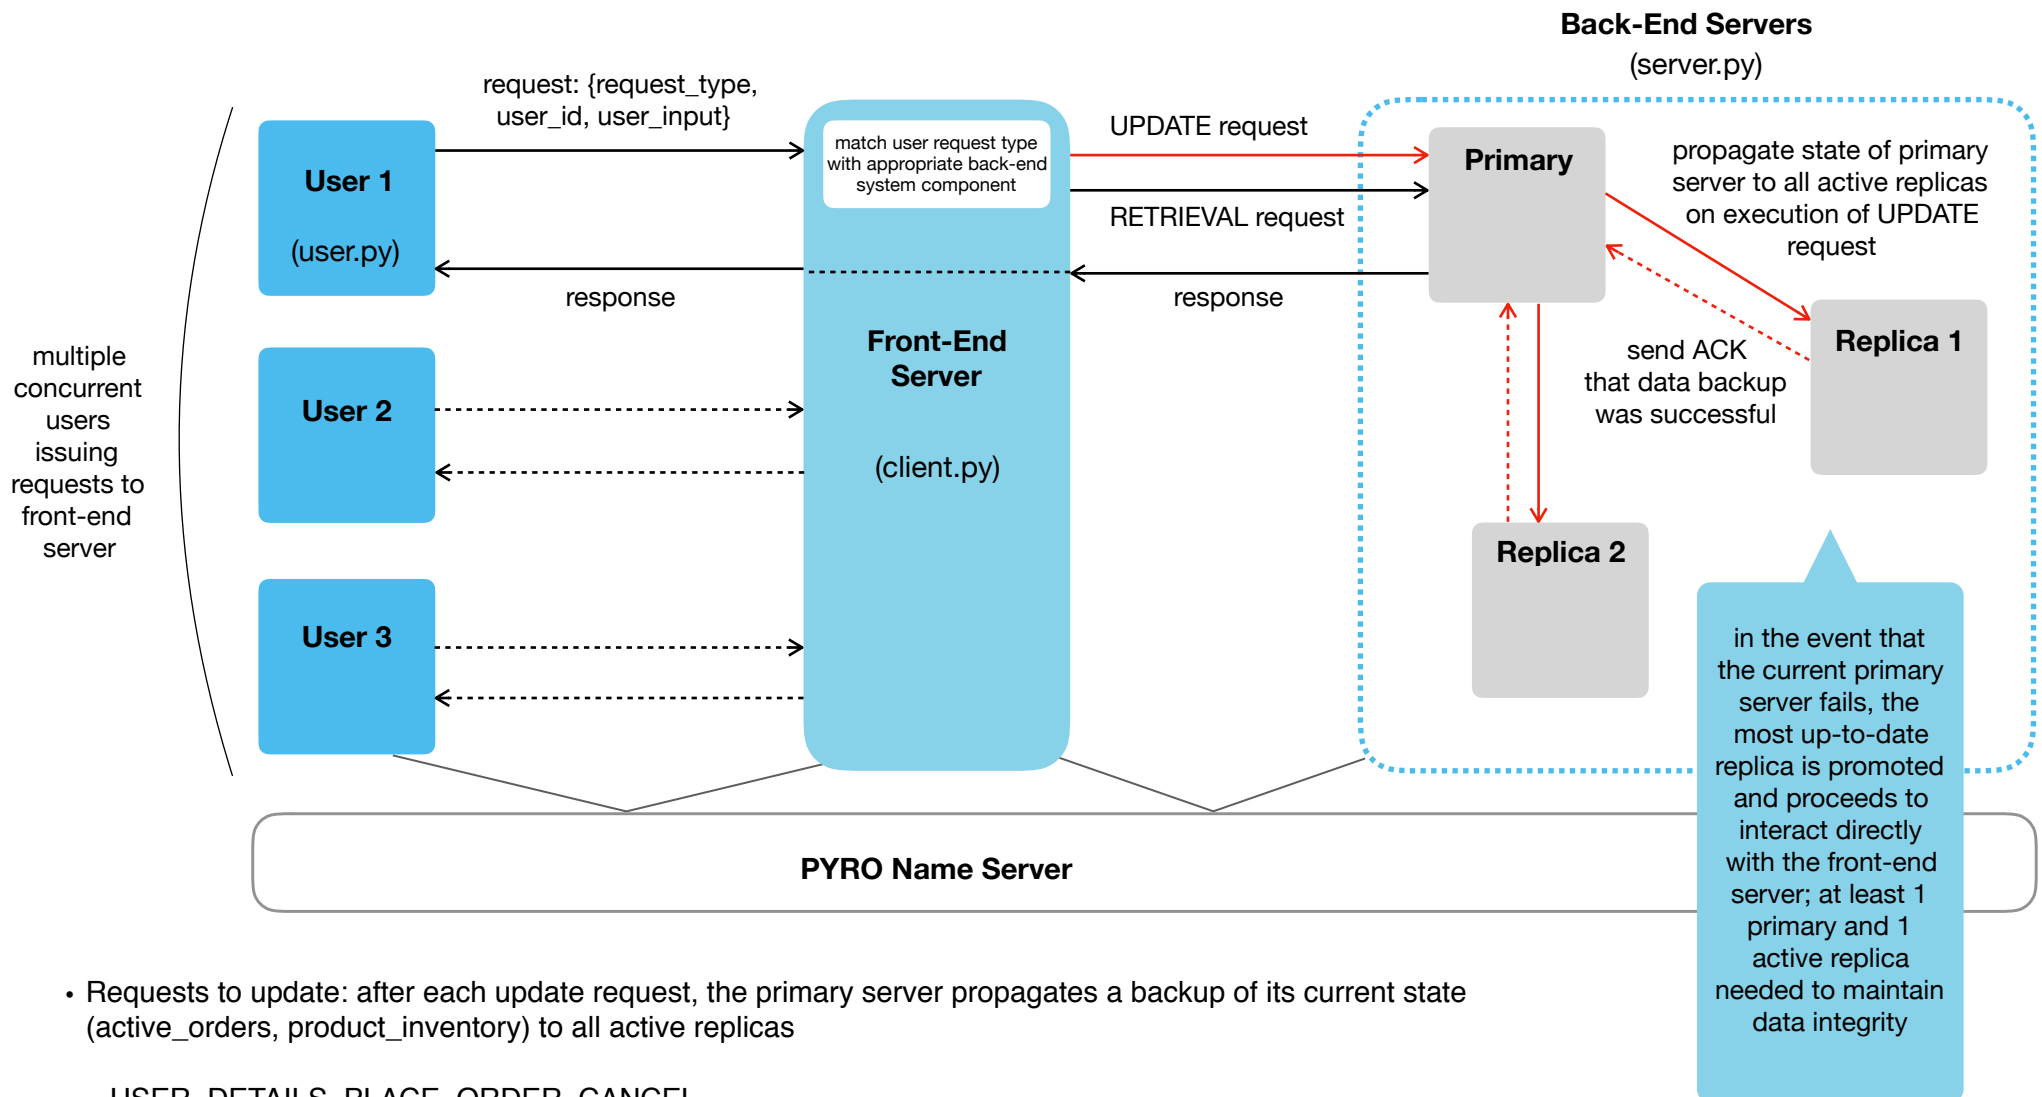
Back-End Servers
(server.py)

request: {request_type, user_id, user_input}

User 1

(user.py)

response

match user request type with appropriate back-end system component

UPDATE request

RETRIEVAL request

response

Primary

propagate state of primary server to all active replicas on execution of UPDATE request

Replica 1

send ACK that data backup was successful

multiple concurrent users issuing requests to front-end server

User 2

Front-End Server

(client.py)

Replica 2

User 3

in the event that the current primary server fails, the most up-to-date replica is promoted and proceeds to interact directly with the front-end server; at least 1 primary and 1 active replica needed to maintain data integrity

PYRO Name Server

• Requests to update: after each update request, the primary server propagates a backup of its current state (active_orders, product_inventory) to all active replicas

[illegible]